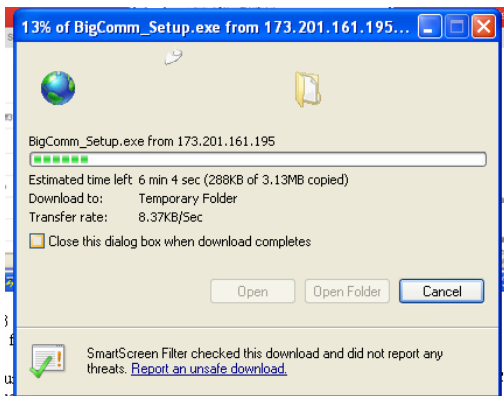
13% of BigComm_Setup.exe from 173.201.161.195...

BigComm_Setup.exe from 173.201.161.195

Estimated time left 6 min 4 sec (288KB of 3.13MB copied)
Download to: Temporary Folder
Transfer rate: 8.37KB/Sec

Close this dialog box when download completes

Open
Open Folder
Cancel

SmartScreen Filter checked this download and did not report any threats. Report an unsafe download.